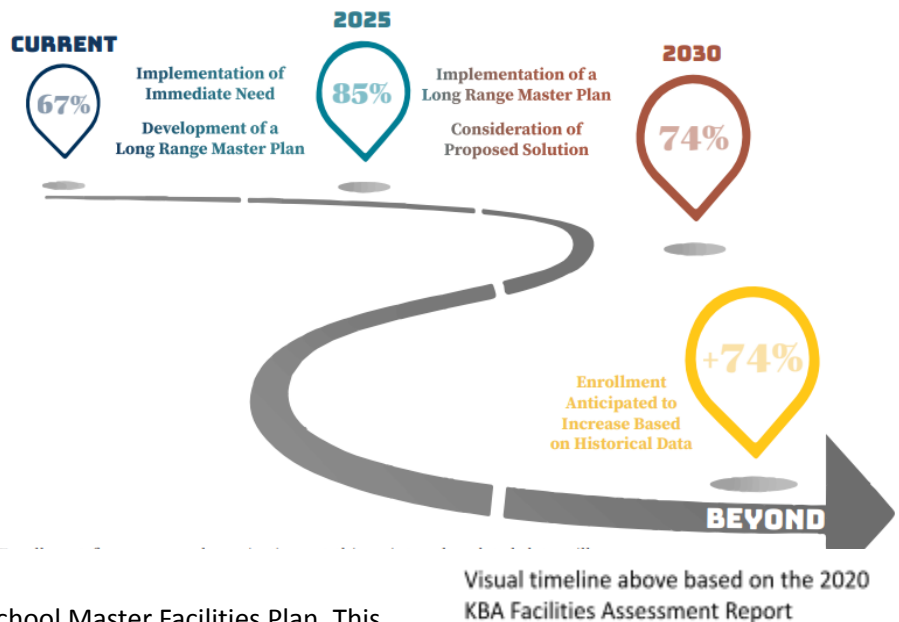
CURRENT

67%

Implementation of Immediate Need

Development of a Long Range Master Plan

2025

85%

Implementation of a Long Range Master Plan

Consideration of Proposed Solution

2030

74%

+74%

Enrollment Anticipated to Increase Based on Historical Data

BEYOND

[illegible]

Visual timeline above based on the 2020 KBA Facilities Assessment Report

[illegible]chool Master Facilities Plan. This